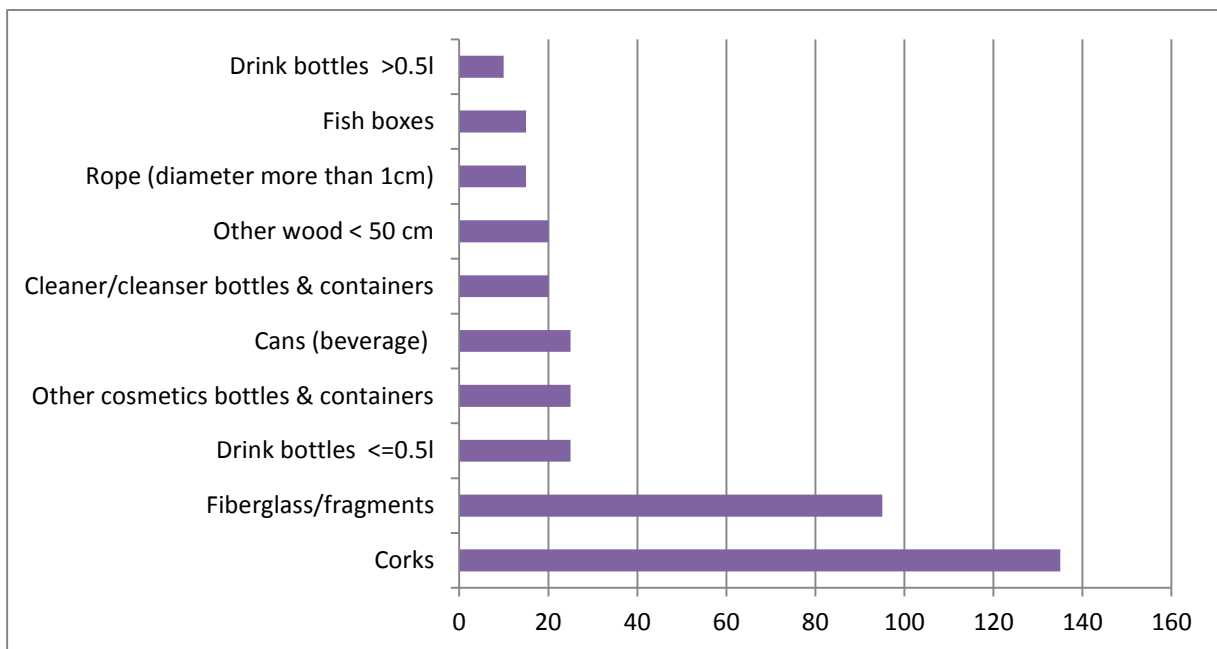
Drink bottles >0.5l
Fish boxes
Rope (diameter more than 1cm)
Other wood < 50 cm
Cleaner/cleanser bottles & containers
Cans (beverage)
Other cosmetics bottles & containers
Drink bottles <=0.5l
Fiberglass/fragments
Corks

0 20 40 60 80 100 120 140 160